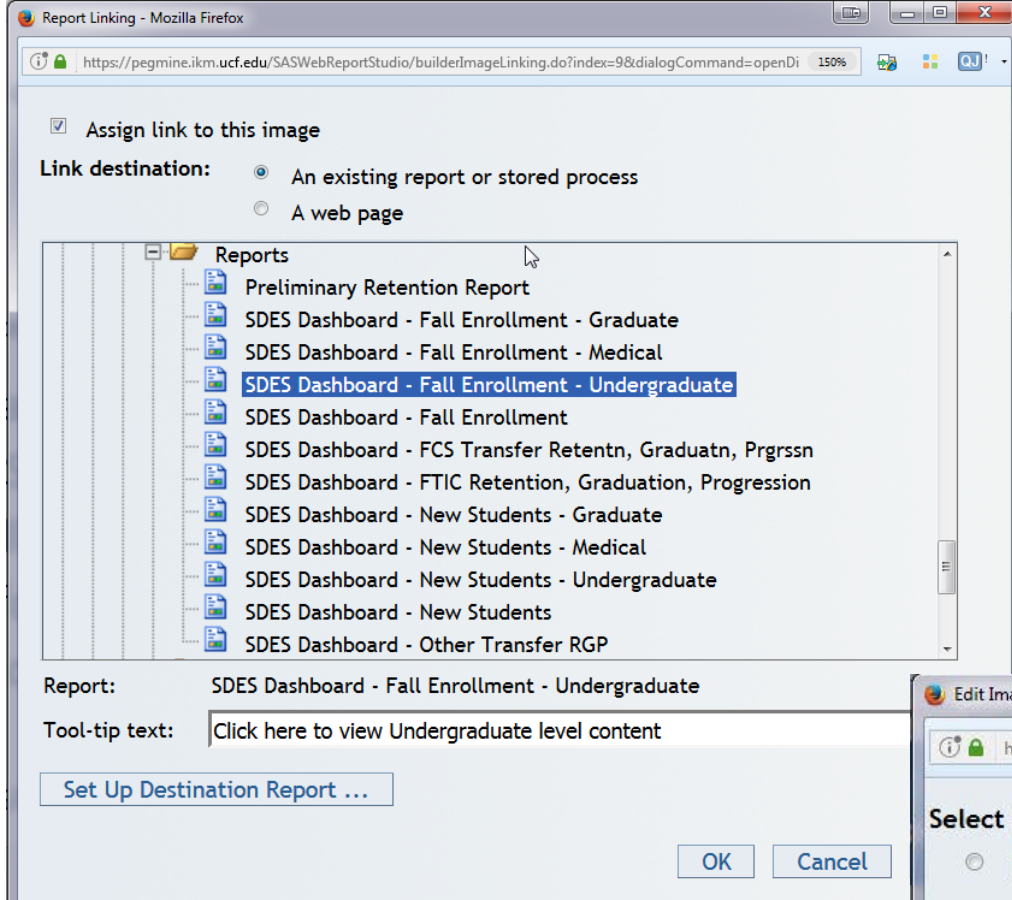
Report Linking - Mozilla Firefox

https://pegmine.ikm.ucf.edu/SASWebReportStudio/builderImageLinking.do?index=9&dialogCommand=openDi 150%

QJ !

Assign link to this image

Link destination:

An existing report or stored process

A web page

Reports

Preliminary Retention Report

SDES Dashboard - Fall Enrollment - Graduate

SDES Dashboard - Fall Enrollment - Medical

SDES Dashboard - Fall Enrollment - Undergraduate

SDES Dashboard - Fall Enrollment

SDES Dashboard - FCS Transfer Retentn, Graduatn, Prgrssn

SDES Dashboard - FTIC Retention, Graduation, Progression

SDES Dashboard - New Students - Graduate

SDES Dashboard - New Students - Medical

SDES Dashboard - New Students - Undergraduate

SDES Dashboard - New Students

SDES Dashboard - Other Transfer RGP

Report: SDES Dashboard - Fall Enrollment - Undergraduate

Tool-tip text: Click here to view Undergraduate level content

Set Up Destination Report ...

OK Cancel

Edit Ima

h

Select